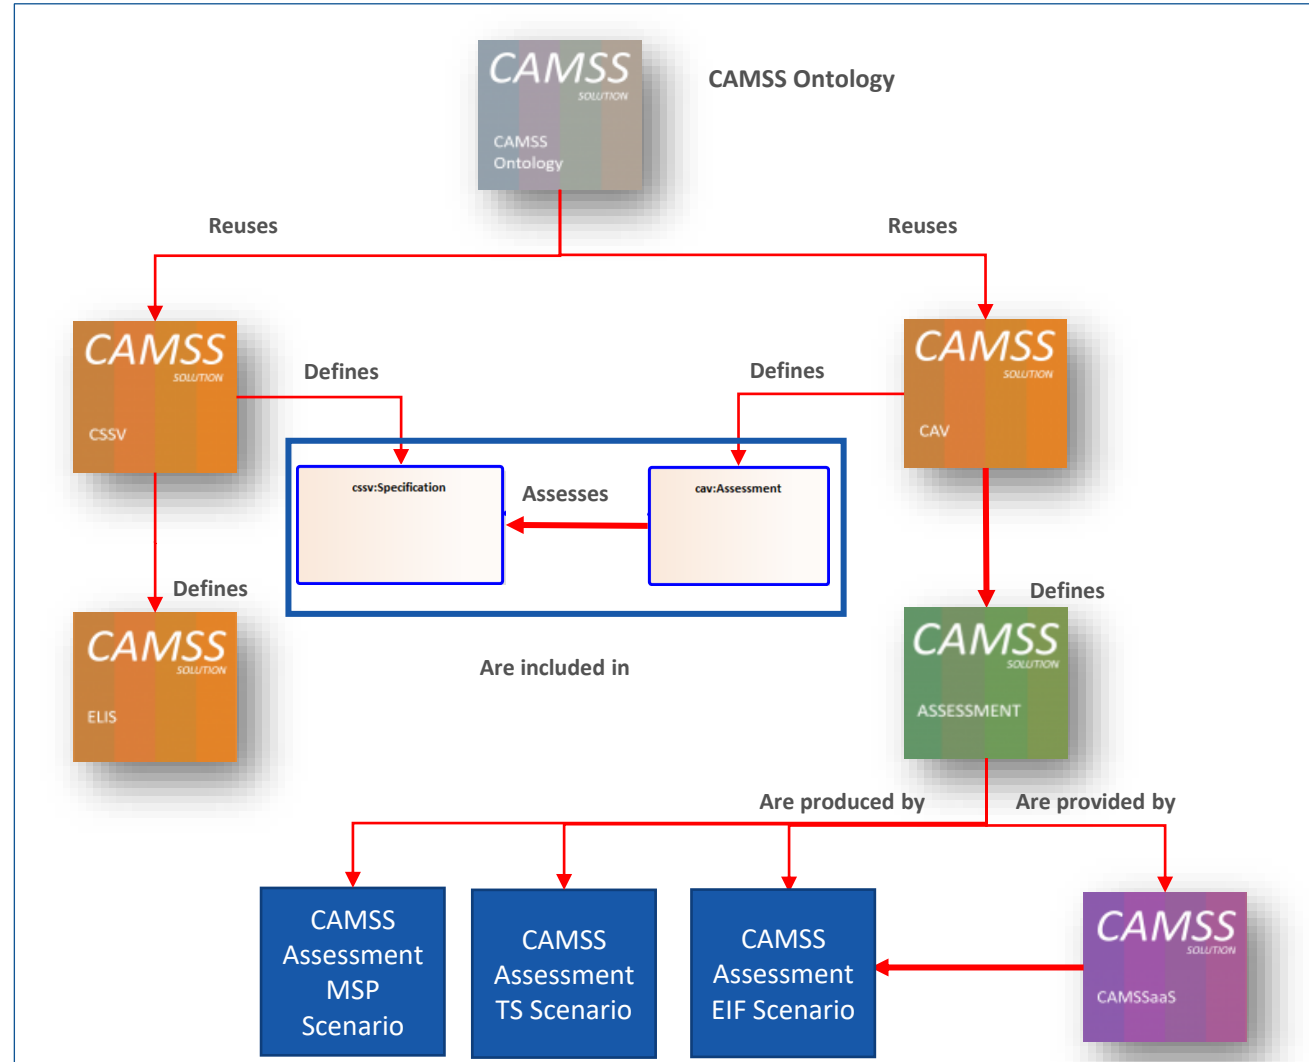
CAMSS SOLUTION CAMSS Ontology

CAMSS Ontology

Reuses

Reuses

CAMSS SOLUTION CSSV

Defines

Defines

CAMSS SOLUTION CAV

cssv:Specification

Assesses

cav:Assessment

Defines

CAMSS SOLUTION ELIS

Defines

CAMSS SOLUTION ASSESSMENT

Are included in

Are produced by

Are provided by

CAMSS Assessment MSP Scenario

CAMSS Assessment TS Scenario

CAMSS Assessment EIF Scenario

CAMSS SOLUTION CAMSSaaS